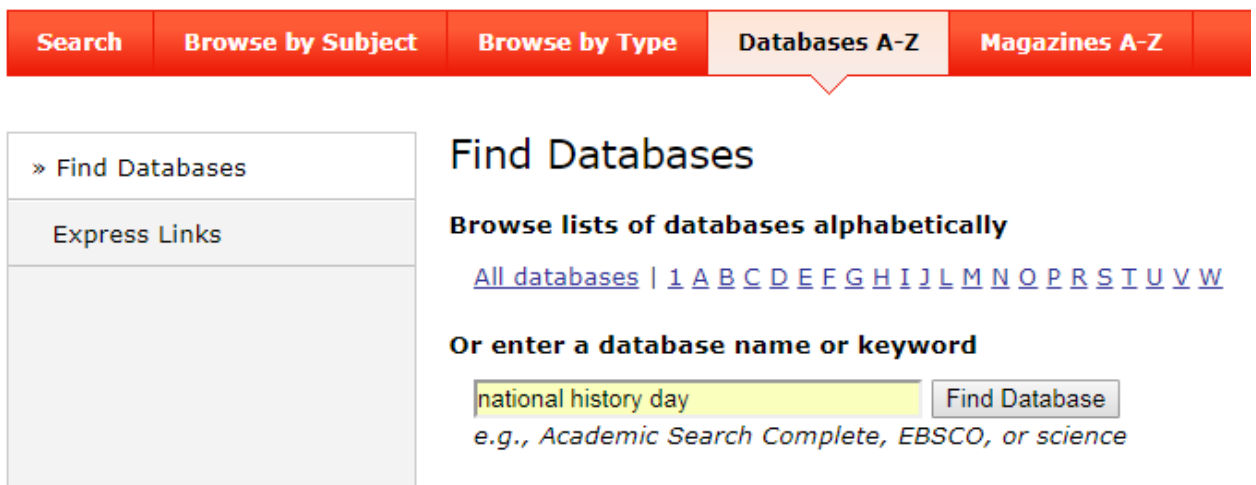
Search | Browse by Subject | Browse by Type | Databases A-Z | Magazines A-Z

» Find Databases

Express Links

Find Databases

Browse lists of databases alphabetically

All databases | 1 A B C D E F G H I J L M N O P R S T U V W

Or enter a database name or keyword

national history day

Find Database

e.g., Academic Search Complete, EBSCO, or science